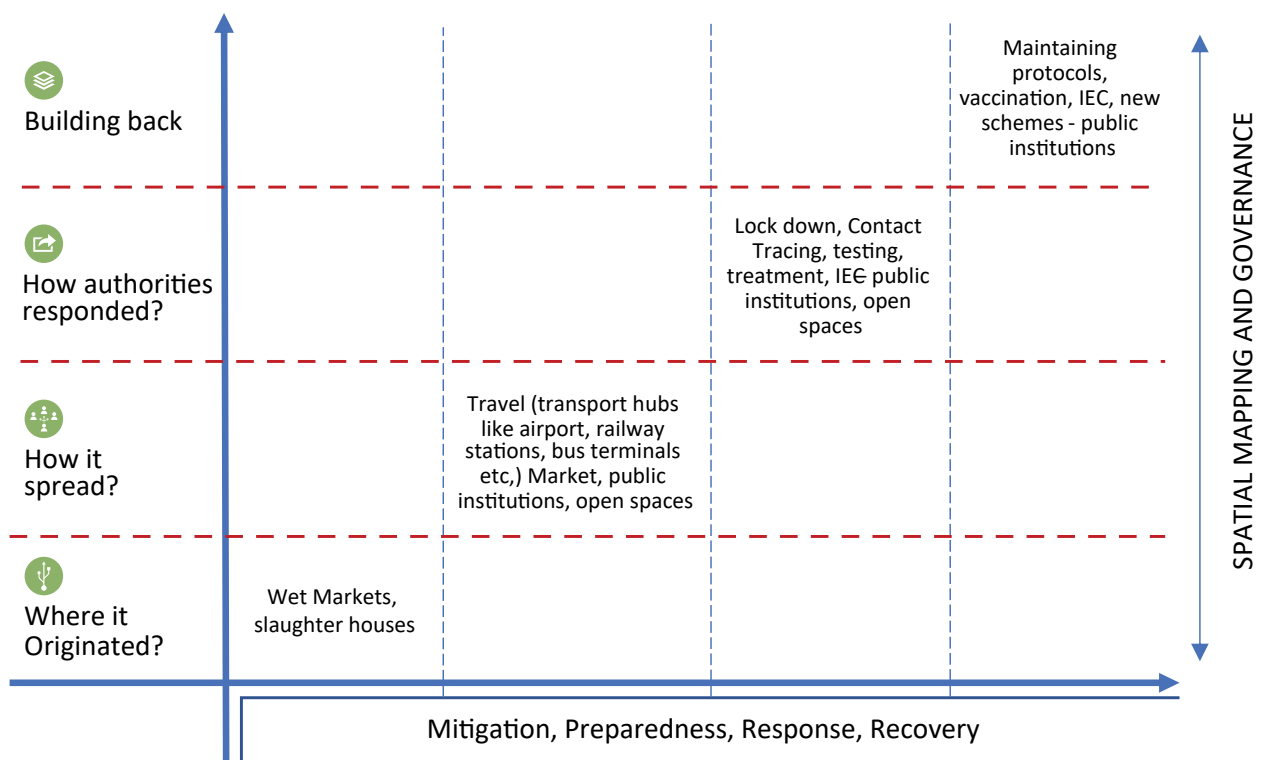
Building back

How authorities responded?

How it spread?

Where it Originated?

Maintaining protocols, vaccination, IEC, new schemes - public institutions

Lock down, Contact Tracing, testing, treatment, IEЄ public institutions, open spaces

Travel (transport hubs like airport, railway stations, bus terminals etc,) Market, public institutions, open spaces

Wet Markets, slaughter houses

SPATIAL MAPPING AND GOVERNANCE

Mitigation, Preparedness, Response, Recovery